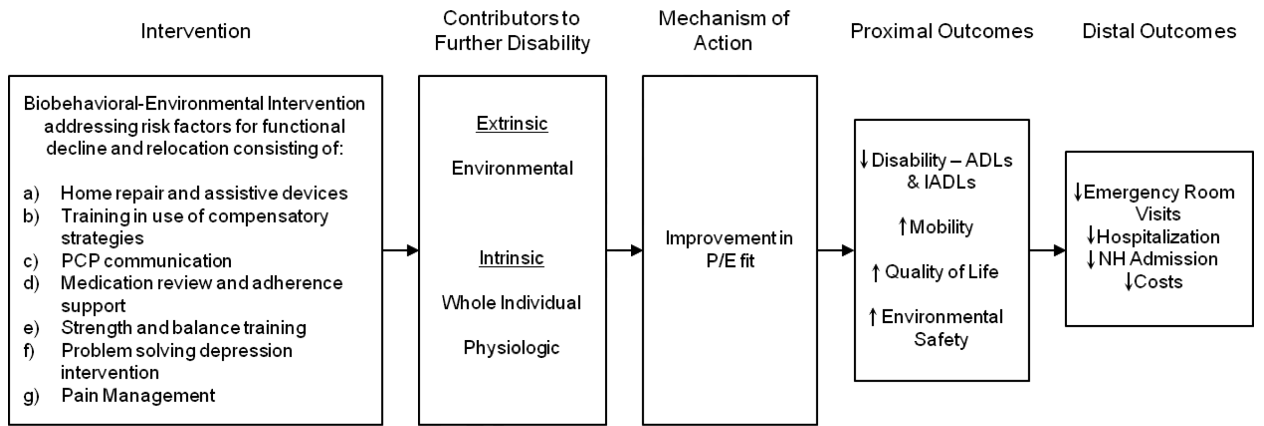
Intervention

Contributors to Further Disability

Mechanism of Action

Proximal Outcomes

Distal Outcomes

Biobehavioral-Environmental Intervention addressing risk factors for functional decline and relocation consisting of:

a) Home repair and assistive devices
b) Training in use of compensatory strategies
c) PCP communication
d) Medication review and adherence support
e) Strength and balance training
f) Problem solving depression intervention
g) Pain Management

Extrinsic

Environmental

Intrinsic

Whole Individual

Physiologic

Improvement in P/E fit

↓Disability – ADLs & IADLs

↑Mobility

↑Quality of Life

↑Environmental Safety

↓Emergency Room Visits
↓Hospitalization
↓NH Admission
↓Costs